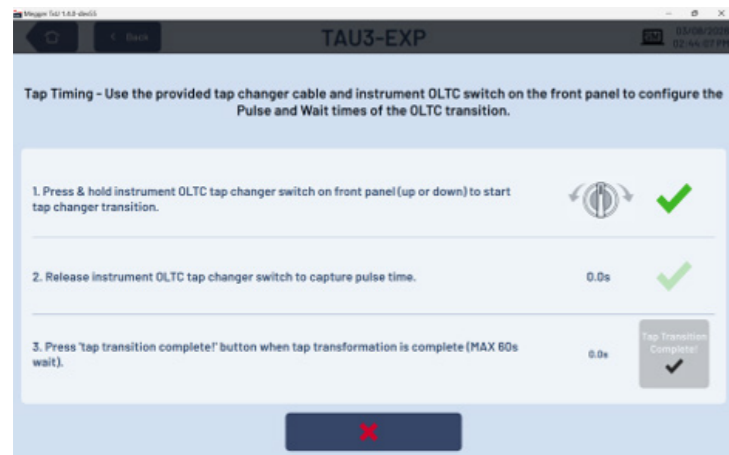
Megger TxU 1.0.0-dev55

Back

TAU3-EXP

03/08/2020 02:44:07 PM

Tap Timing - Use the provided tap changer cable and instrument OLTC switch on the front panel to configure the Pulse and Wait times of the OLTC transition.

1. Press & hold instrument OLTC tap changer switch on front panel (up or down) to start tap changer transition.

2. Release instrument OLTC tap changer switch to capture pulse time.

0.0s

3. Press 'tap transition complete!' button when tap transformation is complete (MAX 60s wait).

0.0s

Tap Transition Complete!